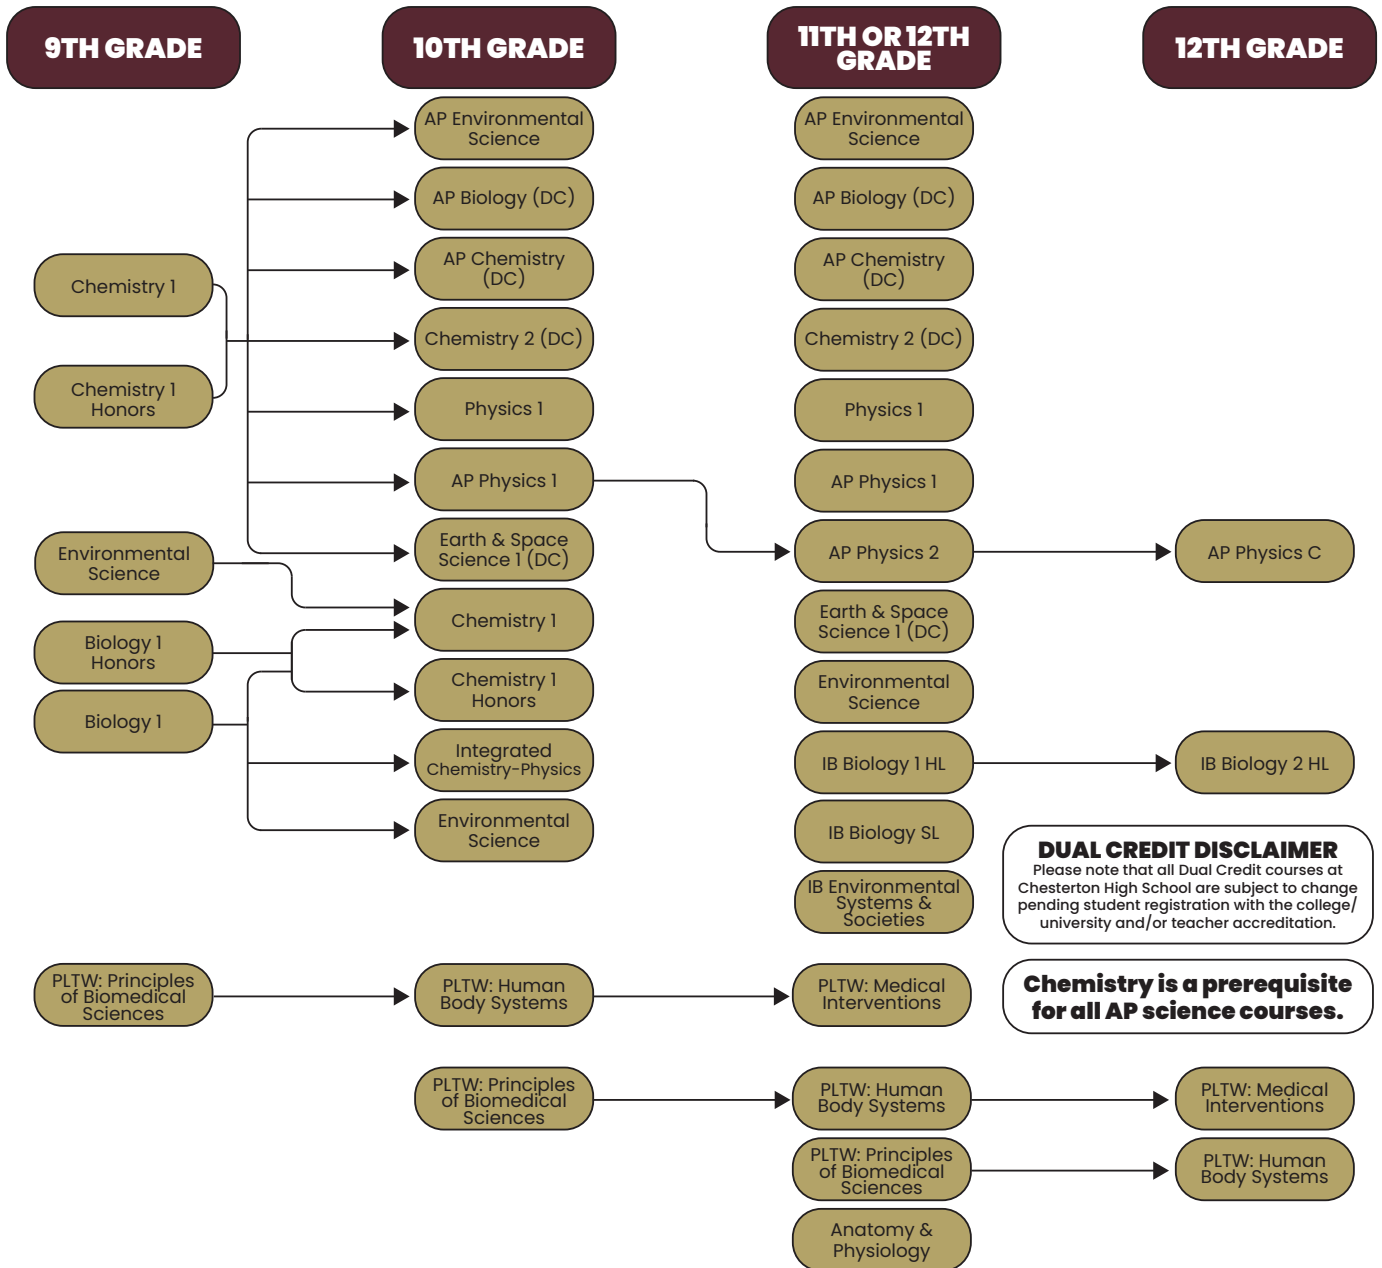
9TH GRADE

10TH GRADE

11TH OR 12TH GRADE

12TH GRADE

Chemistry 1

Chemistry 1 Honors

Environmental Science

Biology 1 Honors

Biology 1

PLTW: Principles of Biomedical Sciences

AP Environmental Science

AP Biology (DC)

AP Chemistry (DC)

Chemistry 2 (DC)

Physics 1

AP Physics 1

Earth & Space Science 1 (DC)

Chemistry 1

Chemistry 1 Honors

Integrated Chemistry-Physics

Environmental Science

PLTW: Human Body Systems

PLTW: Principles of Biomedical Sciences

AP Environmental Science

AP Biology (DC)

AP Chemistry (DC)

Chemistry 2 (DC)

Physics 1

AP Physics 1

AP Physics 2

Earth & Space Science 1 (DC)

Environmental Science

IB Biology 1 HL

IB Biology SL

IB Environmental Systems & Societies

PLTW: Medical Interventions

PLTW: Human Body Systems

PLTW: Principles of Biomedical Sciences

Anatomy & Physiology

AP Physics C

IB Biology 2 HL

DUAL CREDIT DISCLAIMER
Please note that all Dual Credit courses at Chesterton High School are subject to change pending student registration with the college/university and/or teacher accreditation.

Chemistry is a prerequisite for all AP science courses.

PLTW: Medical Interventions

PLTW: Human Body Systems